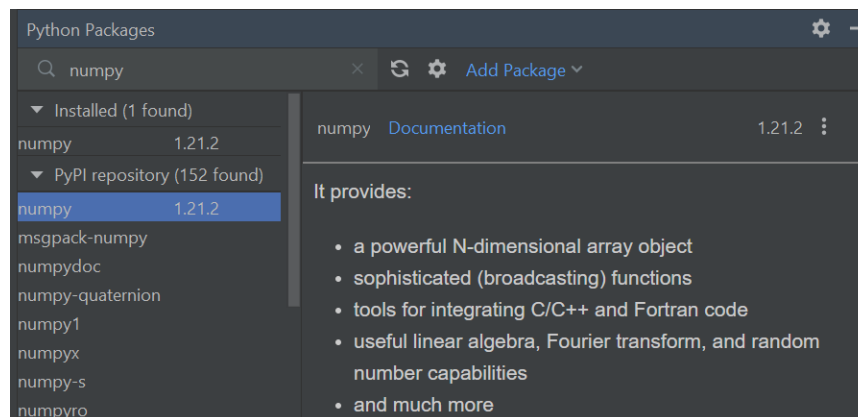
Python Packages

numpy

Add Package

Installed (1 found)
numpy 1.21.2
PyPI repository (152 found)
numpy 1.21.2
msgpack-numpy
numpydoc
numpy-quaternion
numpy1
numpyx
numpy-s
numpyro

numpy Documentation 1.21.2

It provides:

- a powerful N-dimensional array object
- sophisticated (broadcasting) functions
- tools for integrating C/C++ and Fortran code
- useful linear algebra, Fourier transform, and random number capabilities
- and much more